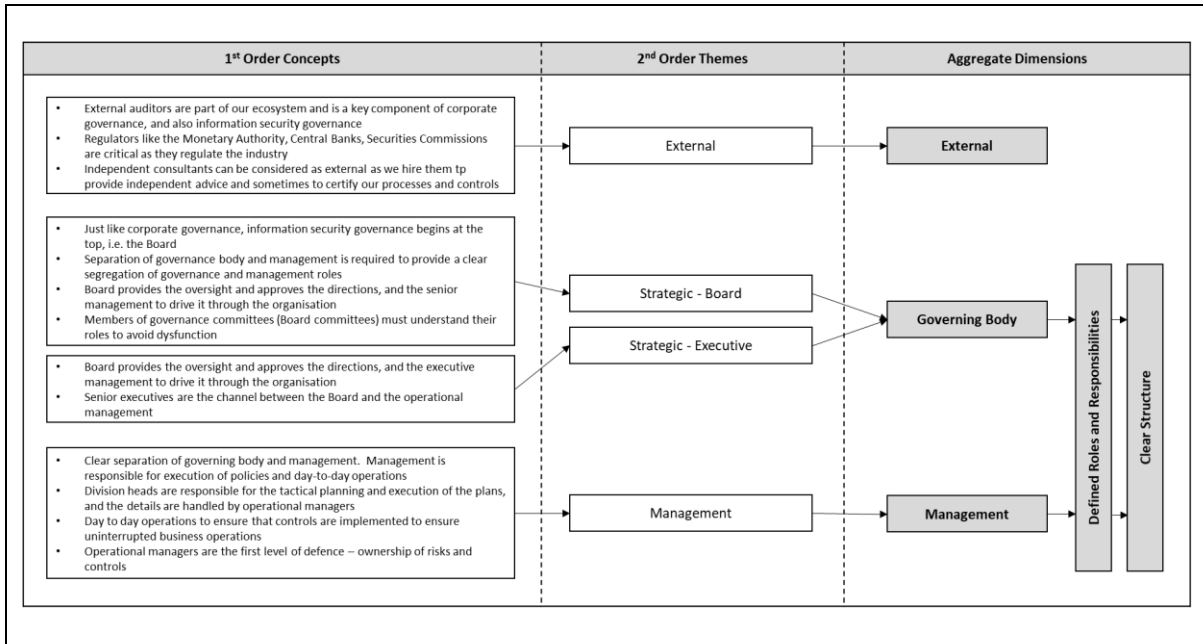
1$^{st}$ Order Concepts

2$^{nd}$ Order Themes

Aggregate Dimensions

- External auditors are part of our ecosystem and is a key component of corporate governance, and also information security governance
- Regulators like the Monetary Authority, Central Banks, Securities Commissions are critical as they regulate the industry
- Independent consultants can be considered as external as we hire them tp provide independent advice and sometimes to certify our processes and controls

External

External

- Just like corporate governance, information security governance begins at the top, i.e. the Board
- Separation of governance body and management is required to provide a clear segregation of governance and management roles
- Board provides the oversight and approves the directions, and the senior management to drive it through the organisation
- Members of governance committees (Board committees) must understand their roles to avoid dysfunction

Strategic - Board

Governing Body

Strategic - Executive

- Board provides the oversight and approves the directions, and the executive management to drive it through the organisation
- Senior executives are the channel between the Board and the operational management

Defined Roles and Responsibilities

Clear Structure

- Clear separation of governing body and management. Management is responsible for execution of policies and day-to-day operations
- Division heads are responsible for the tactical planning and execution of the plans, and the details are handled by operational managers
- Day to day operations to ensure that controls are implemented to ensure uninterrupted business operations
- Operational managers are the first level of defence – ownership of risks and controls

Management

Management